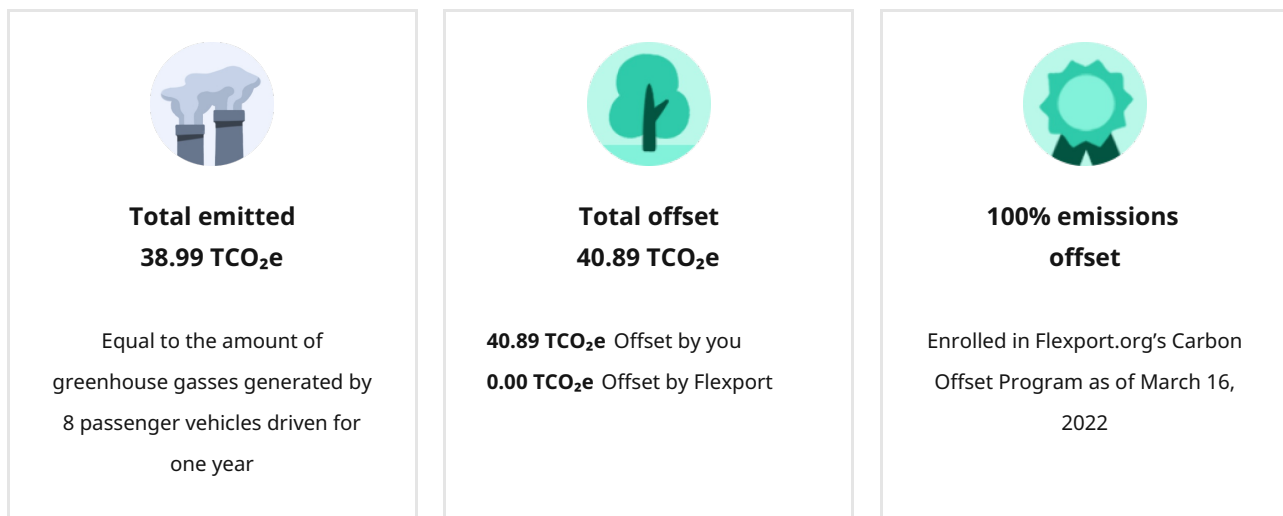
**Total emitted**
**38.99 $TCO_2e$**

Equal to the amount of greenhouse gasses generated by 8 passenger vehicles driven for one year

**Total offset**
**40.89 $TCO_2e$**

**40.89 $TCO_2e$** Offset by you
**0.00 $TCO_2e$** Offset by Flexport

**100% emissions offset**

Enrolled in Flexport.org's Carbon Offset Program as of March 16, 2022